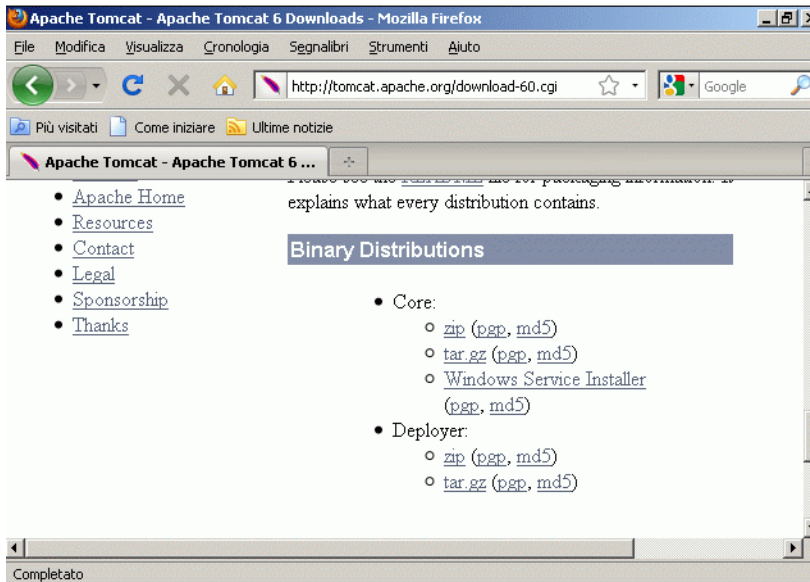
Apache Tomcat - Apache Tomcat 6 Downloads - Mozilla Firefox

File Modifica Visualizza Cronologia Segnalibri Strumenti Aiuto

http://tomcat.apache.org/download-60.cgi

Google

Più visitati Come iniziare Ultime notizie

Apache Tomcat - Apache Tomcat 6 ...

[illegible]
- Apache Home
- Resources
- Contact
- Legal
- Sponsorship
- Thanks

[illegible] explains what every distribution contains.

Binary Distributions

- Core:
  - zip (pgp, md5)
  - tar.gz (pgp, md5)
  - Windows Service Installer (pgp, md5)
- Deployer:
  - zip (pgp, md5)
  - tar.gz (pgp, md5)

Completato